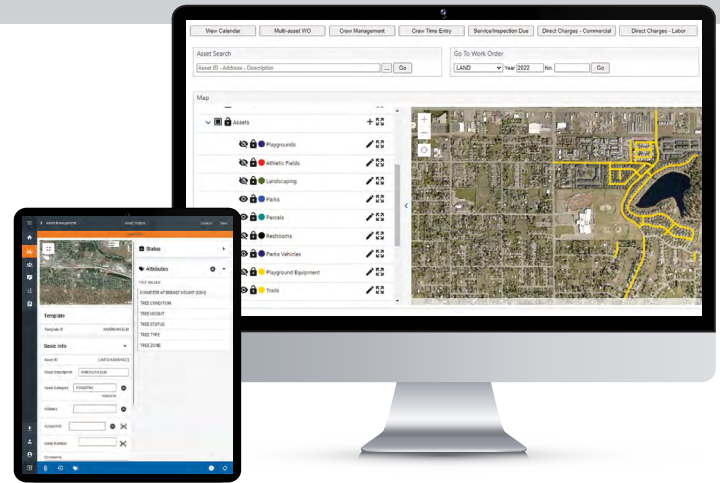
View Calendar | Multi-asset WO | Crew Management | Crew Time Entry | Service/Inspection Due | Direct Charges - Commercial | Direct Charges - Labor

Asset Search
Asset ID - Address - Description
...
Go

Go To Work Order
LAND
Year 2022
No.
Go

Map

Assets
Playgrounds
Athletic Fields
Landscaping
Parks
Parcels
Restrooms
Parks Vehicles
Playground Equipment
Trails

Asset Management

Template
Template ID

Basic Info
Asset ID
Asset Description
Asset Category

Status
Attributes
TREE VALUES
DIAMETER AT BREAST HEIGHT (DBH)
TREE CONDITION
TREE HEIGHT
TREE STATUS
TREE TYPE
TREE ZONE